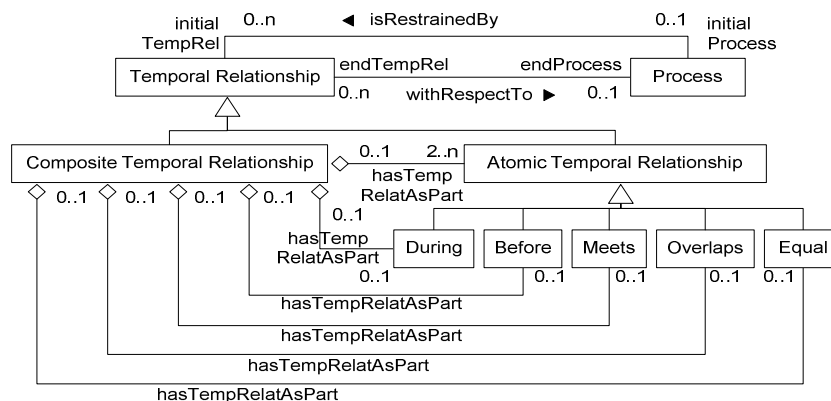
initial TempRel
0..n
◀ isRestrainedBy
0..1
initial Process

Temporal Relationship
endTempRel
endProcess
Process
0..n
withRespectTo ▶
0..1

Composite Temporal Relationship
0..1
2..n
Atomic Temporal Relationship
hasTemp RelatAsPart

0..1
0..1
0..1
0..1
0..1

hasTemp RelatAsPart
During
Before
Meets
Overlaps
Equal
0..1
0..1
0..1
0..1
0..1

hasTempRelatAsPart
hasTempRelatAsPart
hasTempRelatAsPart
hasTempRelatAsPart